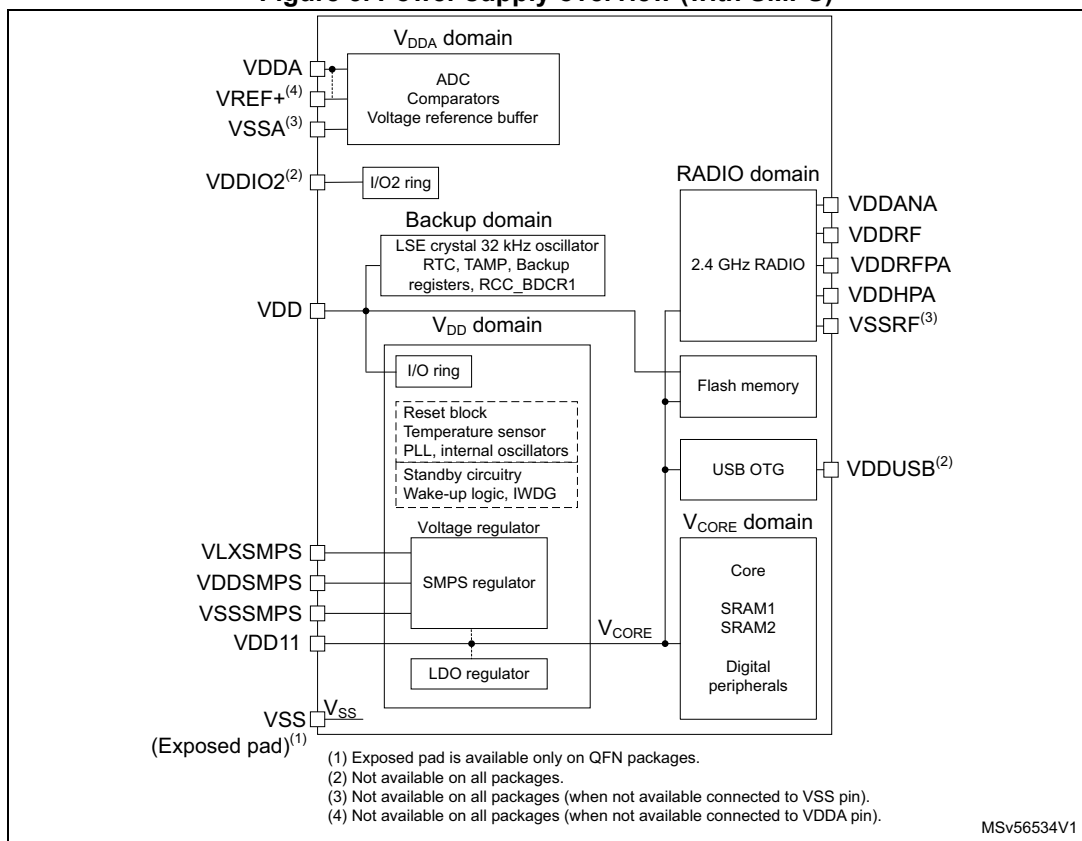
Figure 6. Power supply overview (with SMPS)

$V_{DDA}$ domain

VDDA
VREF+$^{(4)}$
VSSA$^{(3)}$

ADC
Comparators
Voltage reference buffer

VDDIO2$^{(2)}$
I/O2 ring

RADIO domain

Backup domain

LSE crystal 32 kHz oscillator
RTC, TAMP, Backup registers, RCC_BDCR1

2.4 GHz RADIO

VDDANA
VDDRF
VDDRFPA
VDDHPA
VSSRF$^{(3)}$

VDD

$V_{DD}$ domain

I/O ring

Flash memory

Reset block
Temperature sensor
PLL, internal oscillators

Standby circuitry
Wake-up logic, IWDG

USB OTG
VDDUSB$^{(2)}$

Voltage regulator

$V_{CORE}$ domain

VLXSMPS
VDDSMPS
VSSSMPS

SMPS regulator

Core

SRAM1
SRAM2

VDD11

$V_{CORE}$

LDO regulator

Digital peripherals

VSS
(Exposed pad)$^{(1)}$
$V_{SS}$

(1) Exposed pad is available only on QFN packages.
(2) Not available on all packages.
(3) Not available on all packages (when not available connected to VSS pin).
(4) Not available on all packages (when not available connected to VDDA pin).

MSv56534V1